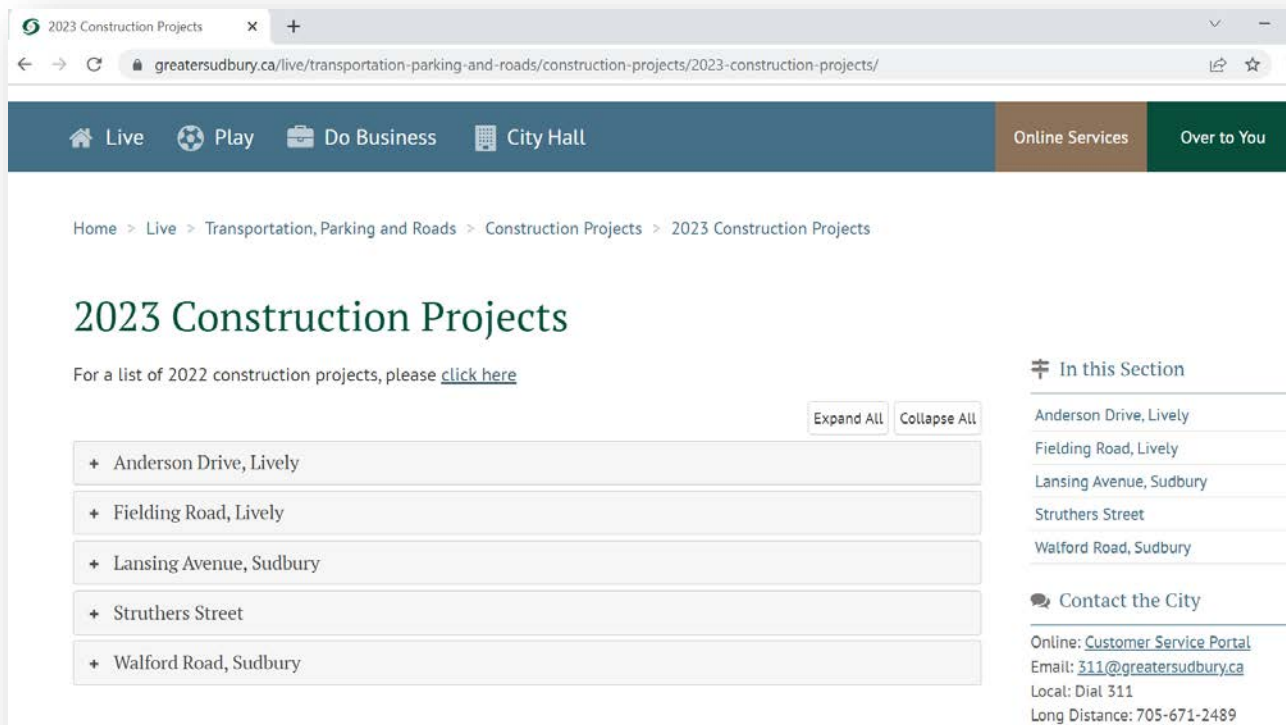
2023 Construction Projects ×

greatersudbury.ca/live/transportation-parking-and-roads/construction-projects/2023-construction-projects/

Live Play Do Business City Hall Online Services Over to You

Home > Live > Transportation, Parking and Roads > Construction Projects > 2023 Construction Projects

2023 Construction Projects

For a list of 2022 construction projects, please click here

Expand All Collapse All

+ Anderson Drive, Lively

+ Fielding Road, Lively

+ Lansing Avenue, Sudbury

+ Struthers Street

+ Walford Road, Sudbury

In this Section

Anderson Drive, Lively
Fielding Road, Lively
Lansing Avenue, Sudbury
Struthers Street
Walford Road, Sudbury

Contact the City

Online: Customer Service Portal
Email: 311@greatersudbury.ca
Local: Dial 311
Long Distance: 705-671-2489